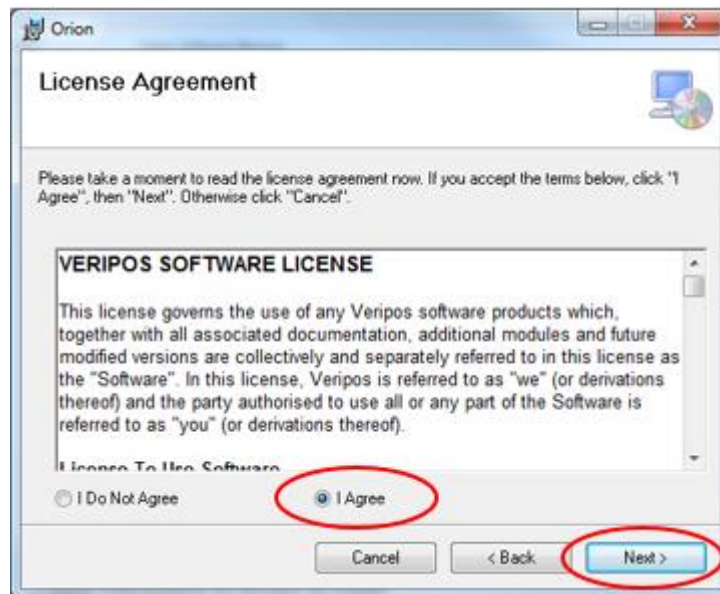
Orion

License Agreement

Please take a moment to read the license agreement now. If you accept the terms below, click "I Agree", then "Next". Otherwise click "Cancel".

VERIPOS SOFTWARE LICENSE

This license governs the use of any Veripos software products which, together with all associated documentation, additional modules and future modified versions are collectively and separately referred to in this license as the "Software". In this license, Veripos is referred to as "we" (or derivations thereof) and the party authorised to use all or any part of the Software is referred to as "you" (or derivations thereof).

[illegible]

I Do Not Agree

I Agree

Cancel

< Back

Next >